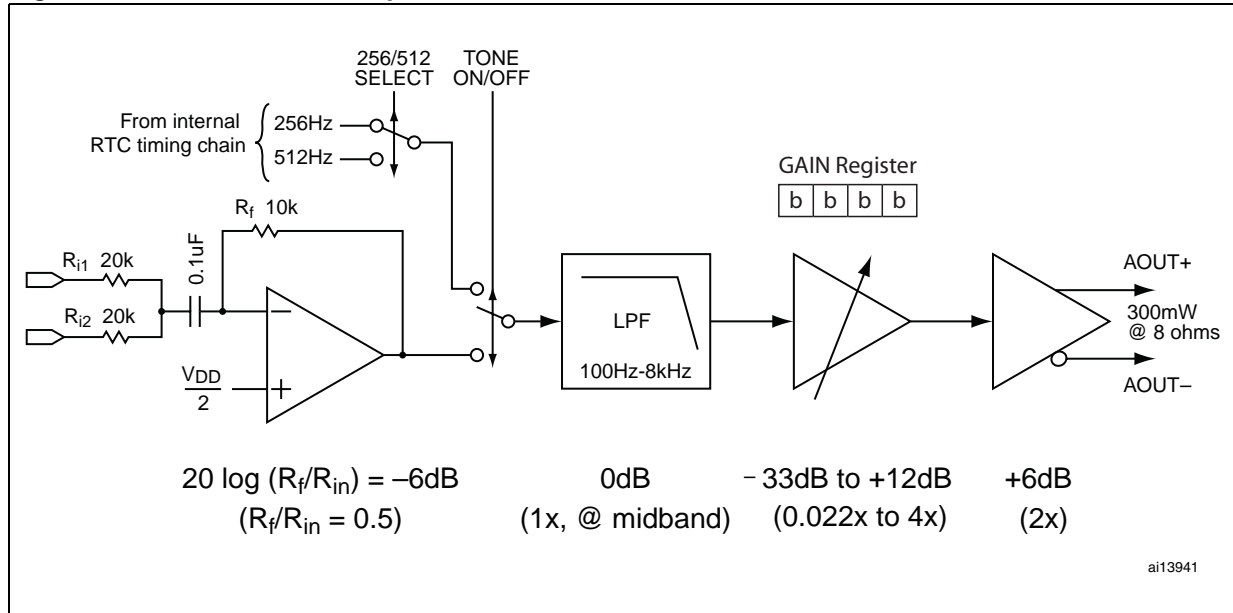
256/512 SELECT

TONE ON/OFF

From internal RTC timing chain

256Hz

512Hz

GAIN Register

| b | b | b | b |
|---|---|---|---|

$R_f$ 10k

$R_{i1}$ 20k

0.1uF

$R_{i2}$ 20k

$\frac{V_{DD}}{2}$

LPF

100Hz-8kHz

AOUT+

300mW @ 8 ohms

AOUT–

20 log ($R_f/R_{in}$) = –6dB
($R_f/R_{in}$ = 0.5)

0dB
(1x, @ midband)

–33dB to +12dB
(0.022x to 4x)

+6dB
(2x)

ai13941